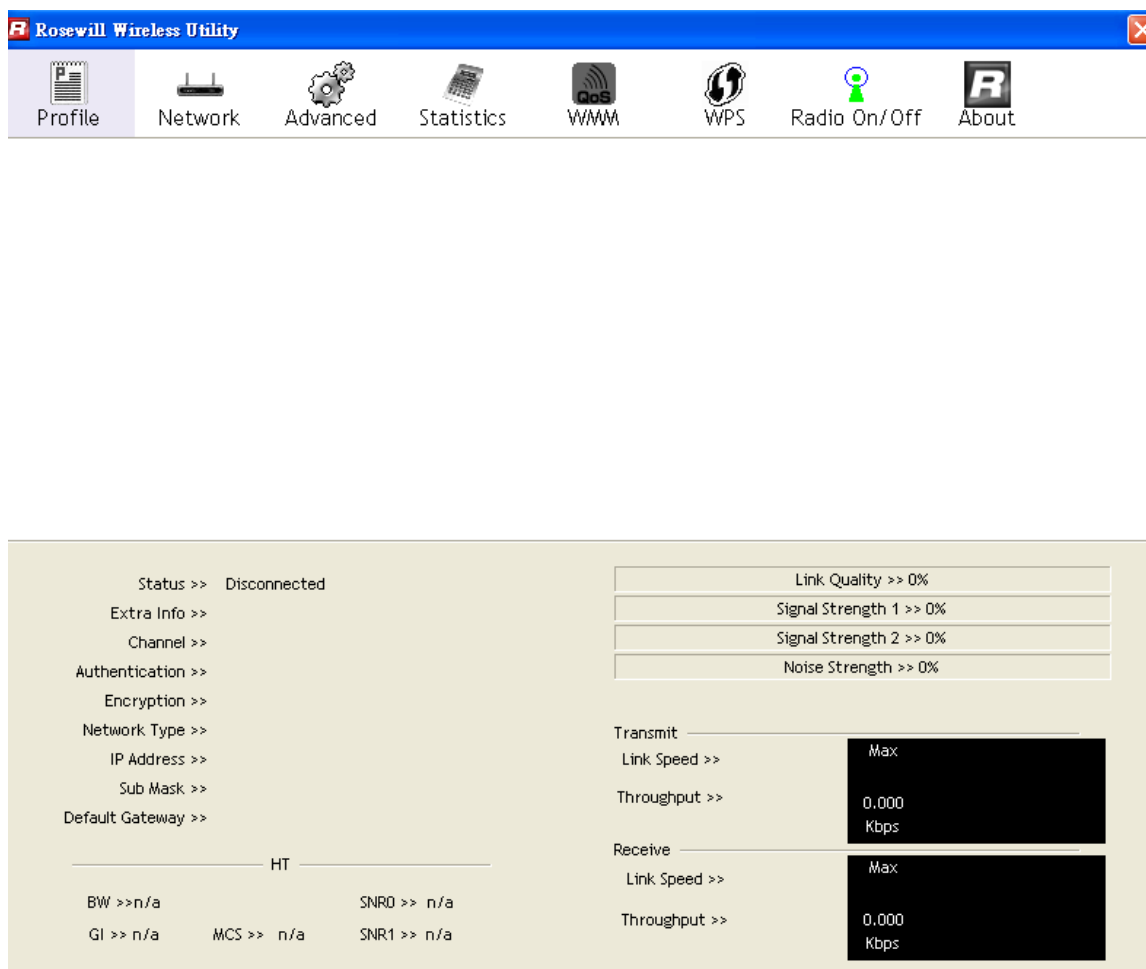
Rosewill Wireless Utility

Profile Network Advanced Statistics WMM WPS Radio On/Off About

Status >> Disconnected
Extra Info >>
Channel >>
Authentication >>
Encryption >>
Network Type >>
IP Address >>
Sub Mask >>
Default Gateway >>

HT
BW >>n/a
GI >> n/a MCS >> n/a
SNR0 >> n/a
SNR1 >> n/a

Link Quality >> 0%
Signal Strength 1 >> 0%
Signal Strength 2 >> 0%
Noise Strength >> 0%

Transmit
Link Speed >>
Throughput >>
Max
0.000
Kbps

Receive
Link Speed >>
Throughput >>
Max
0.000
Kbps